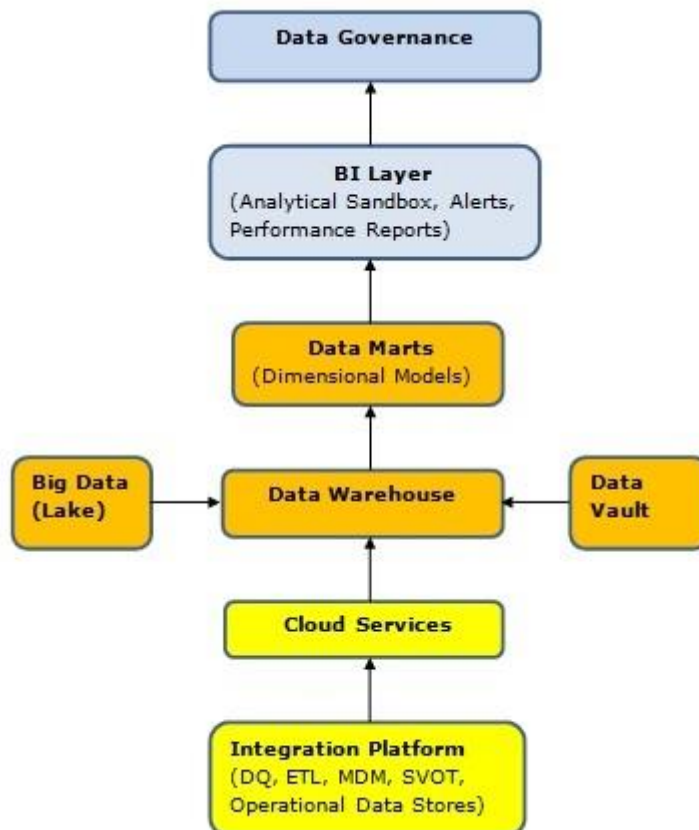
Data Governance

BI Layer
(Analytical Sandbox, Alerts, Performance Reports)

Data Marts
(Dimensional Models)

Big Data
(Lake)

Data Warehouse

Data
Vault

Cloud Services

Integration Platform
(DQ, ETL, MDM, SVOT, Operational Data Stores)